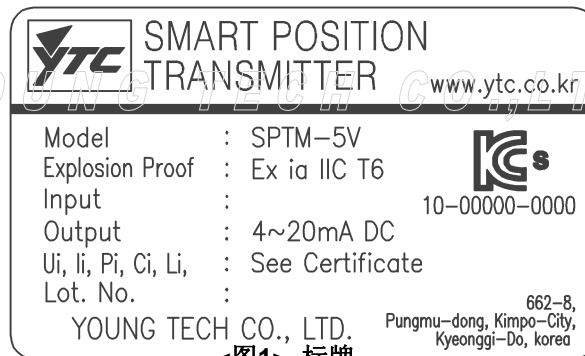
YTC SMART POSITION TRANSMITTER

YOUNG TECH CO.,LTD

www.ytc.co.kr

Model : SPTM–5V
Explosion Proof : Ex ia IIC T6
Input :
Output : 4~20mA DC
Ui, Ii, Pi, Ci, Li, : See Certificate
Lot. No. :

KCs
10–00000–0000

YOUNG TECH CO., LTD.

662–8, Pungmu–dong, Kimpo–City, Kyeonggi–Do, korea

<图1> 标牌